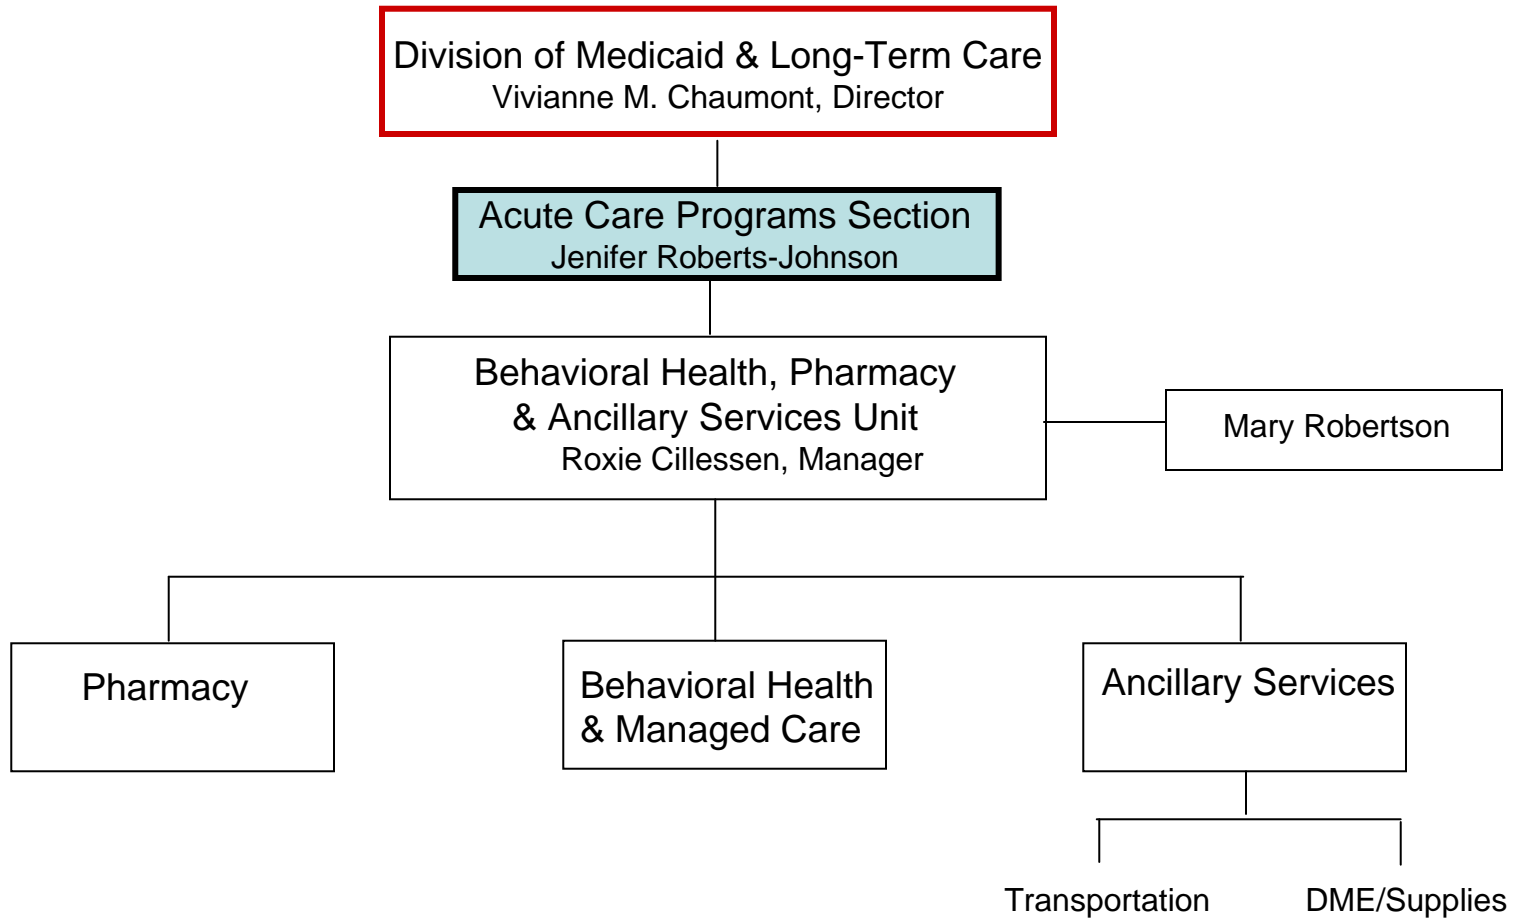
Division of Medicaid & Long-Term Care
Vivianne M. Chaumont, Director

Acute Care Programs Section
Jenifer Roberts-Johnson

Behavioral Health, Pharmacy & Ancillary Services Unit
Roxie Cillessen, Manager

Mary Robertson

Pharmacy

Behavioral Health & Managed Care

Ancillary Services

Transportation

DME/Supplies